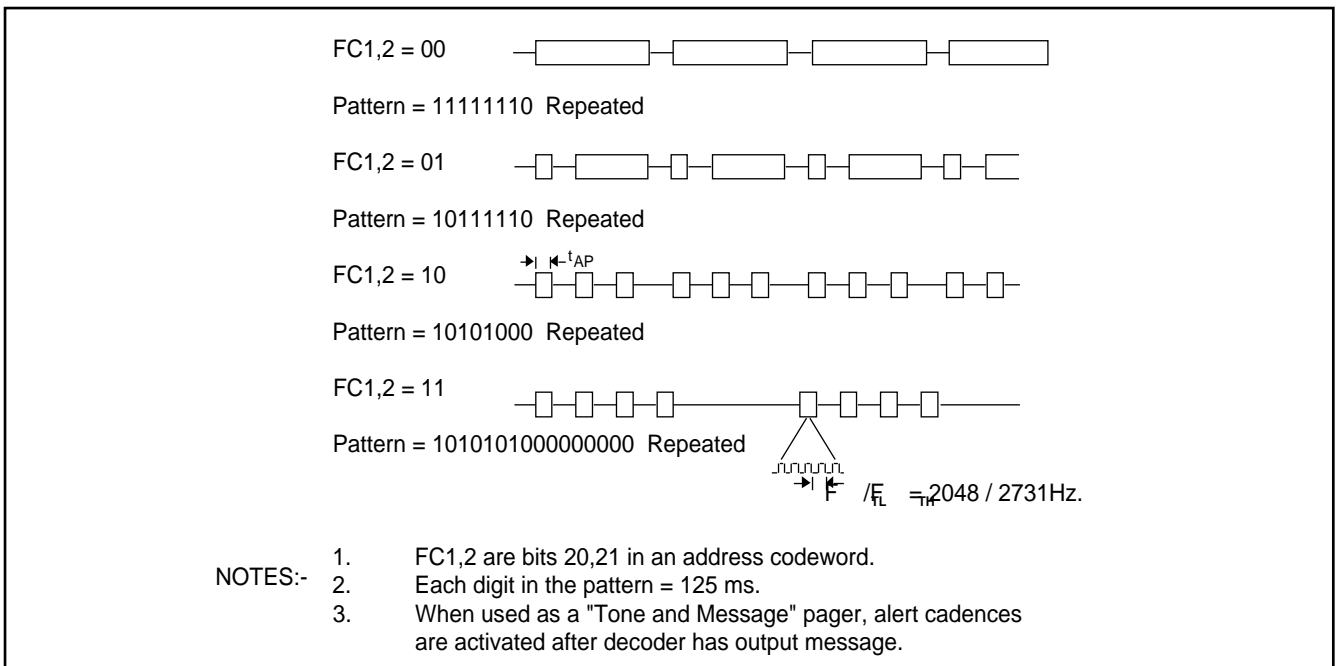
FC1,2 = 00

Pattern = 11111110 Repeated

FC1,2 = 01

Pattern = 10111110 Repeated

$t_{AP}$

FC1,2 = 10

Pattern = 10101000 Repeated

FC1,2 = 11

Pattern = 1010101000000000 Repeated

$F_{TL} / F_{TH} = 2048 / 2731$Hz.

NOTES:-
1. FC1,2 are bits 20,21 in an address codeword.
2. Each digit in the pattern = 125 ms.
3. When used as a "Tone and Message" pager, alert cadences are activated after decoder has output message.